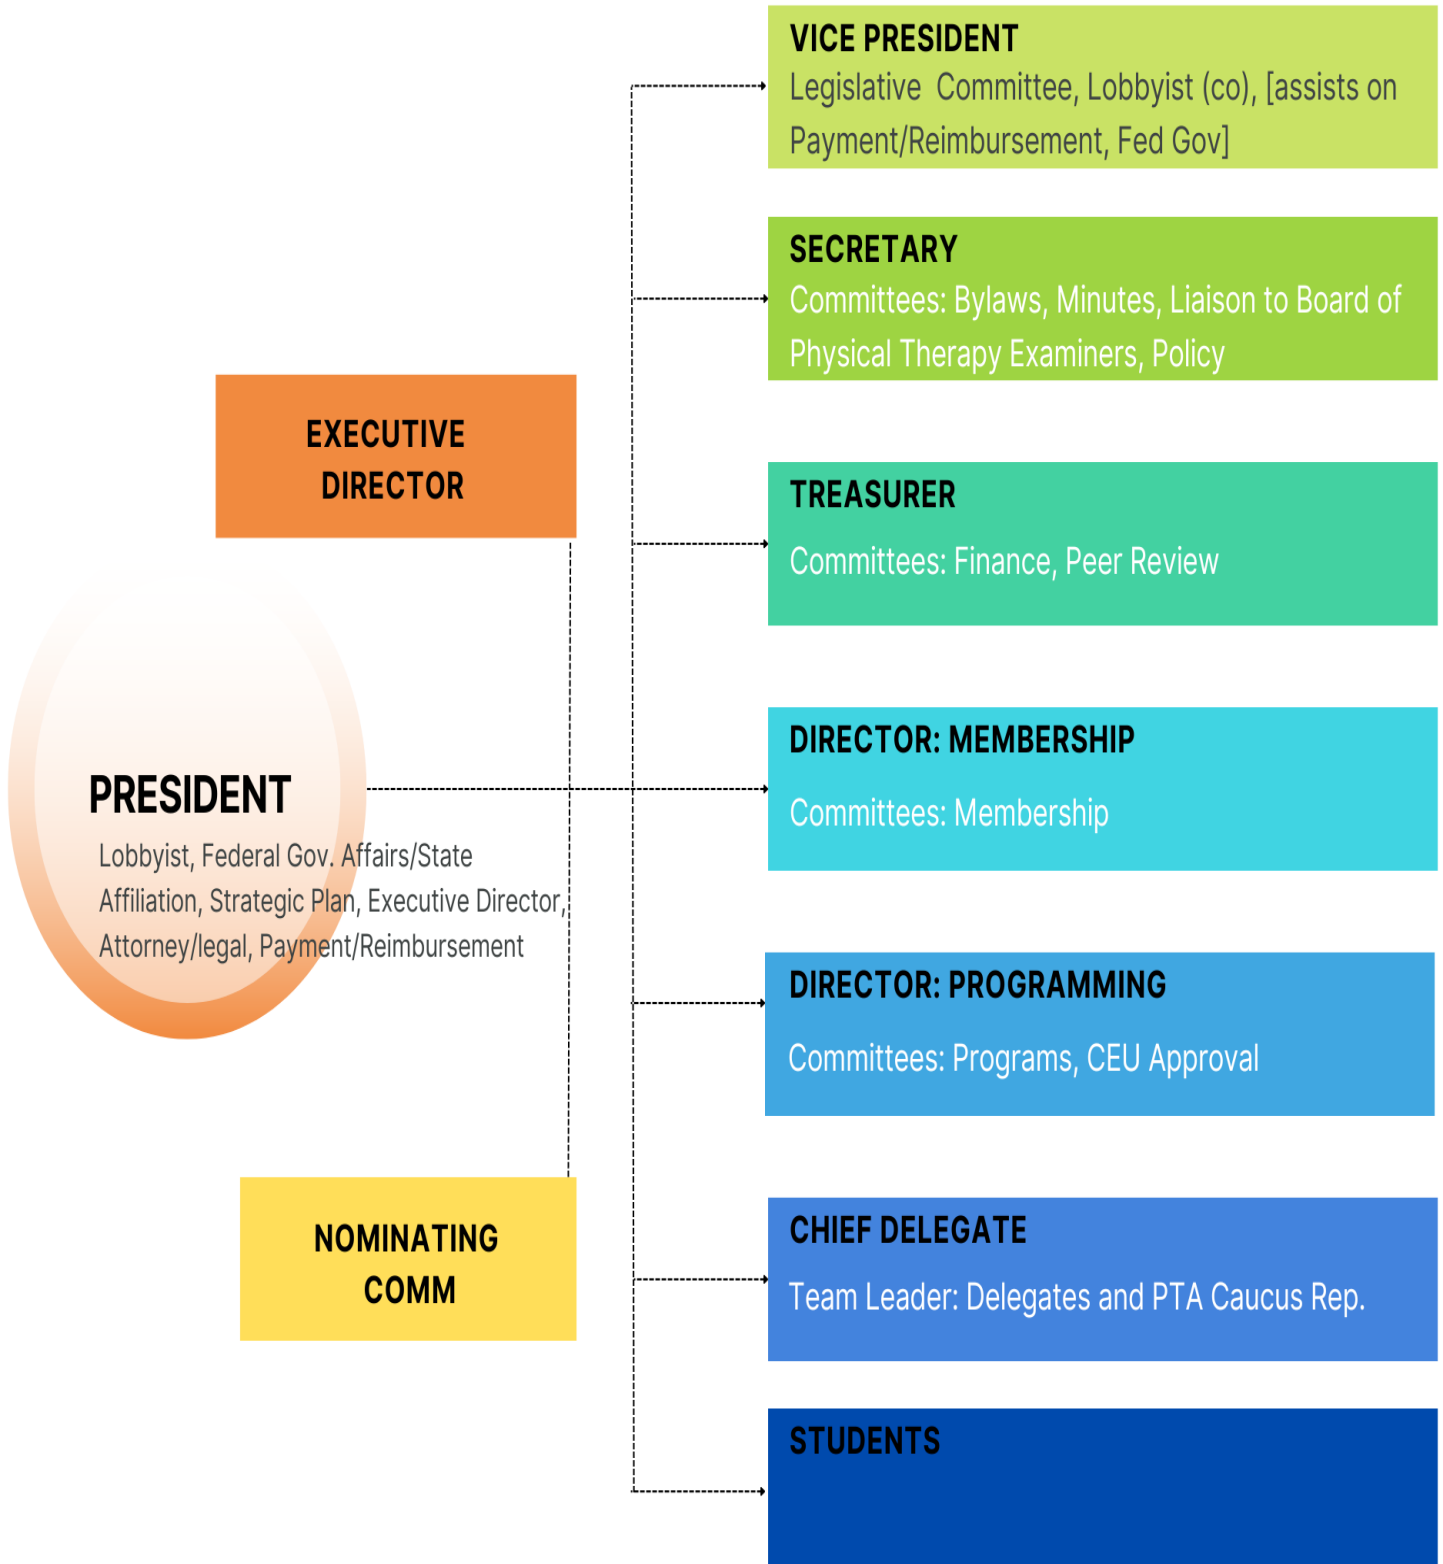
VICE PRESIDENT
Legislative Committee, Lobbyist (co), [assists on Payment/Reimbursement, Fed Gov]

SECRETARY
Committees: Bylaws, Minutes, Liaison to Board of Physical Therapy Examiners, Policy

EXECUTIVE DIRECTOR

TREASURER
Committees: Finance, Peer Review

PRESIDENT
Lobbyist, Federal Gov. Affairs/State Affiliation, Strategic Plan, Executive Director, Attorney/legal, Payment/Reimbursement

DIRECTOR: MEMBERSHIP
Committees: Membership

DIRECTOR: PROGRAMMING
Committees: Programs, CEU Approval

NOMINATING COMM

CHIEF DELEGATE
Team Leader: Delegates and PTA Caucus Rep.

STUDENTS